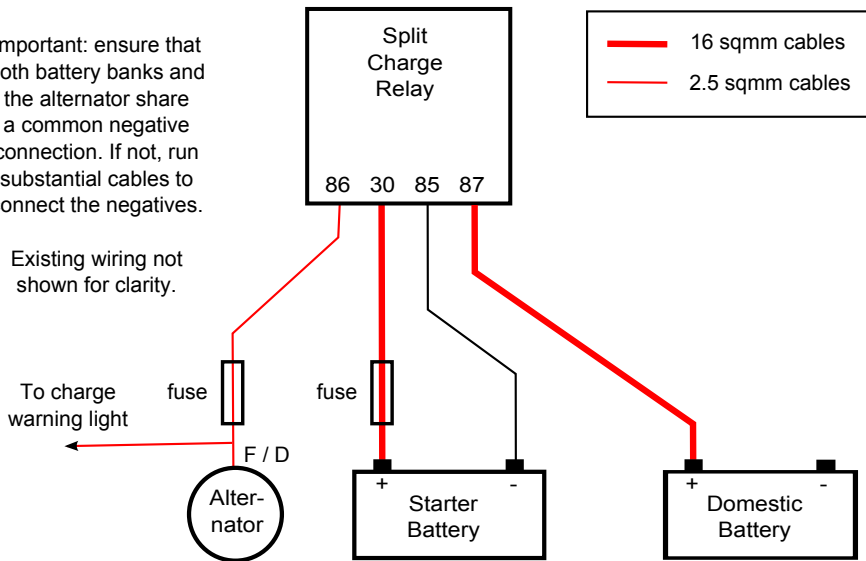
mportant: ensure that oth battery banks and the alternator share a common negative connection. If not, run substantial cables to onnect the negatives.

Existing wiring not shown for clarity.

Split Charge Relay

86 30 85 87

16 sqmm cables

2.5 sqmm cables

To charge warning light

fuse

fuse

F / D

Alter-nator

+

-

Starter Battery

+

-

Domestic Battery